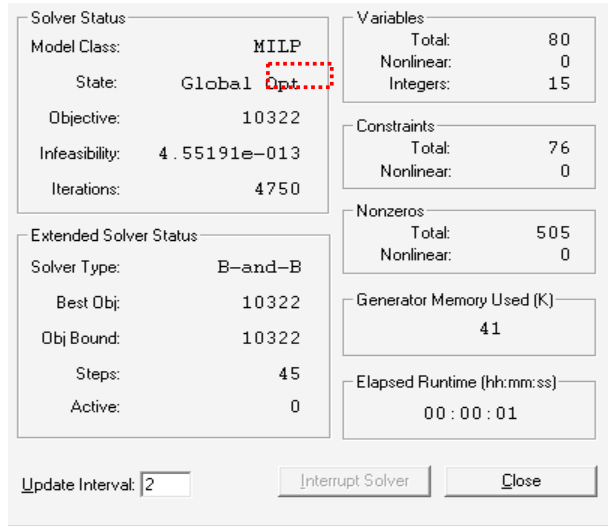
Solver Status
Model Class: MILP
State: Global Opt
Objective: 10322
Infeasibility: 4.55191e-013
Iterations: 4750

Extended Solver Status
Solver Type: B-and-B
Best Obj: 10322
Obj Bound: 10322
Steps: 45
Active: 0

Variables
Total: 80
Nonlinear: 0
Integers: 15

Constraints
Total: 76
Nonlinear: 0

Nonzeros
Total: 505
Nonlinear: 0

Generator Memory Used (K)
41

Elapsed Runtime (hh:mm:ss)
00:00:01

Update Interval: 2

Interrupt Solver

Close